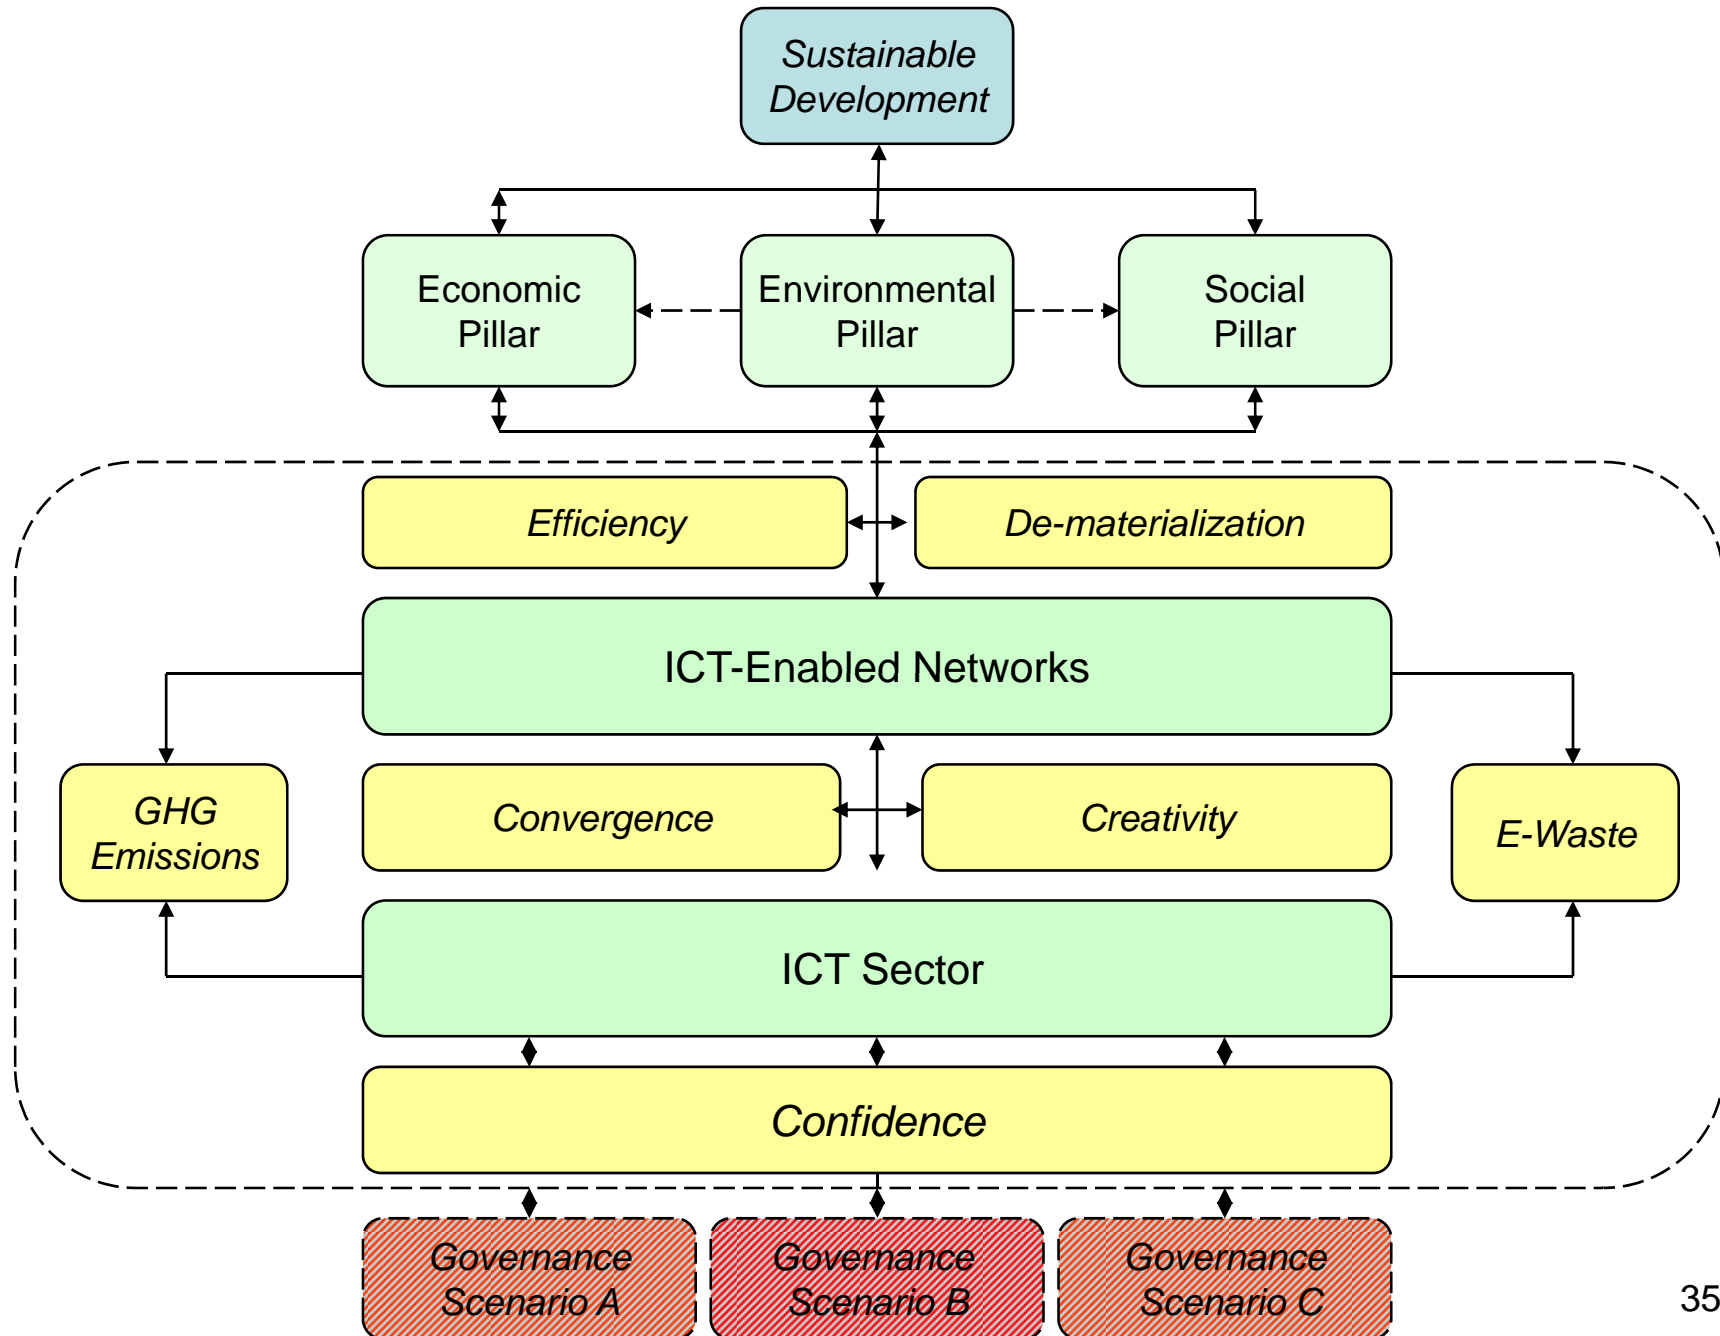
Sustainable Development

Economic Pillar

Environmental Pillar

Social Pillar

Efficiency

De-materialization

ICT-Enabled Networks

GHG Emissions

Convergence

Creativity

E-Waste

ICT Sector

Confidence

Governance Scenario A

Governance Scenario B

Governance Scenario C

35